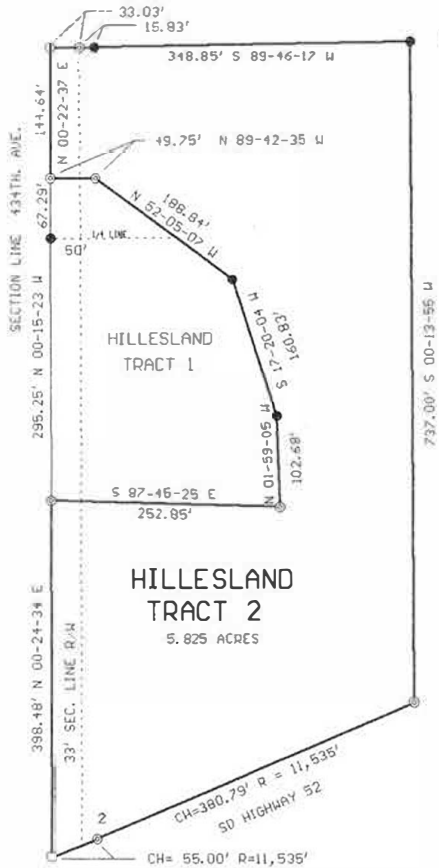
33.03'
15.83'
348.85' S 89-46-17 W
144.64' N 00-22-37 E
SECTION LINE 434TH. AVE.
49.75' N 89-42-35 W
67.29'
188.84' N 52-05-07 W
1/4 LINE
50'
S 17-20-04 W 160.83'
HILLESLAND TRACT 1
295.25' N 00-15-23 W
N 01-59-05 W 102.68'
737.00' S 00-13-55 W
S 87-46-25 E
252.85'
HILLESLAND TRACT 2
5.825 ACRES
398.48' N 00-24-34 E
33' SEC. LINE R/W
CH=380.79' R = 11,535'
SD HIGHWAY 52
2
CH= 55.00' R=11,535'